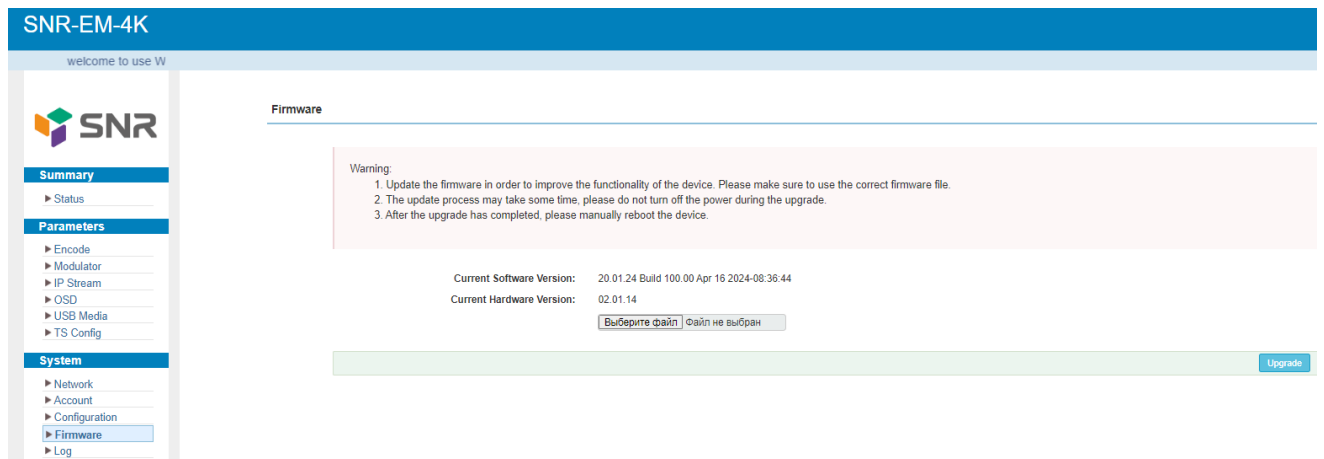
SNR-EM-4K

welcome to use W

SNR

Summary
▶ Status

Parameters
▶ Encode
▶ Modulator
▶ IP Stream
▶ OSD
▶ USB Media
▶ TS Config

System
▶ Network
▶ Account
▶ Configuration
▶ Firmware
▶ Log

Firmware

Warning:
1. Update the firmware in order to improve the functionality of the device. Please make sure to use the correct firmware file.
2. The update process may take some time, please do not turn off the power during the upgrade.
3. After the upgrade has completed, please manually reboot the device.

Current Software Version: 20.01.24 Build 100.00 Apr 16 2024-08:36:44
Current Hardware Version: 02.01.14

Выберите файл Файл не выбран

Upgrade